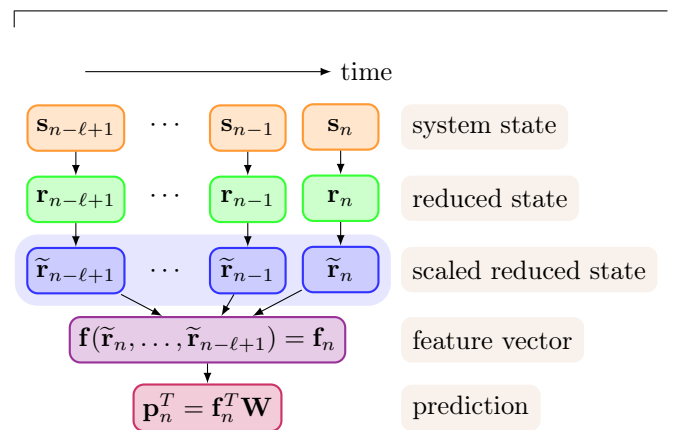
time

$\mathbf{s}_{n-\ell+1}$ $\cdots$ $\mathbf{s}_{n-1}$ $\mathbf{s}_n$ system state

$\mathbf{r}_{n-\ell+1}$ $\cdots$ $\mathbf{r}_{n-1}$ $\mathbf{r}_n$ reduced state

$\widetilde{\mathbf{r}}_{n-\ell+1}$ $\cdots$ $\widetilde{\mathbf{r}}_{n-1}$ $\widetilde{\mathbf{r}}_n$ scaled reduced state

$\mathbf{f}(\widetilde{\mathbf{r}}_n, \ldots, \widetilde{\mathbf{r}}_{n-\ell+1}) = \mathbf{f}_n$ feature vector

$\mathbf{p}_n^T = \mathbf{f}_n^T \mathbf{W}$ prediction